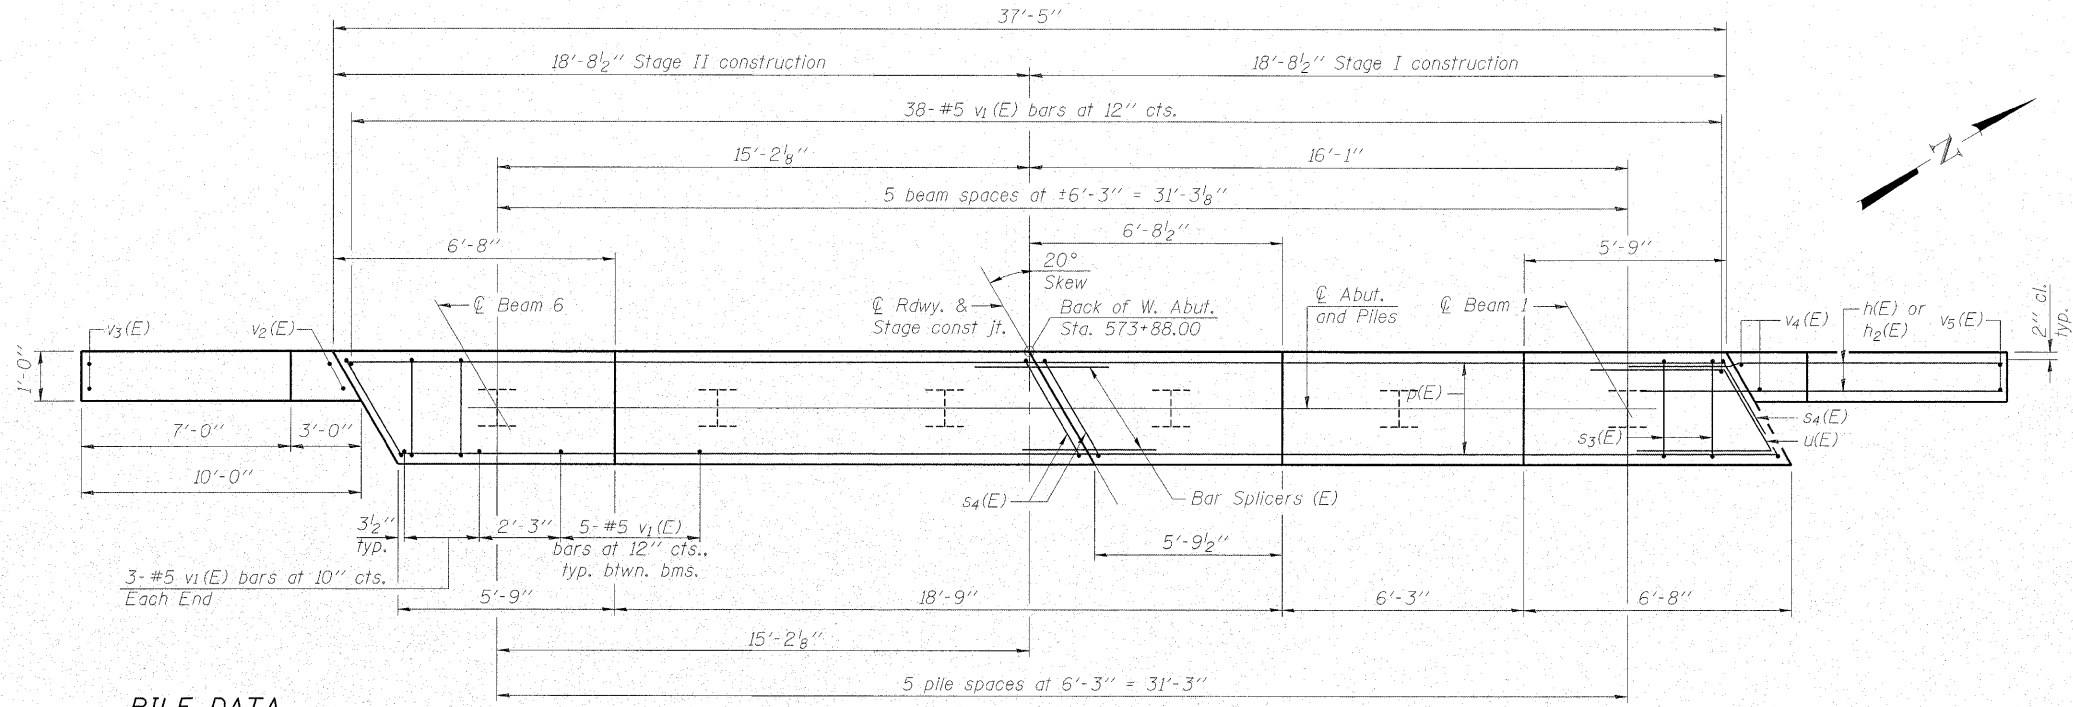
37′-5″

18′-8½″ Stage II construction

18′-8½″ Stage I construction

38- #5 $v_1$(E) bars at 12″ cts.

15′-2⅛″

16′-1″

5 beam spaces at ±6′-3″ = 31′-3⅛″

N

6′-8″

6′-8½″

5′-9″

20° Skew

℄ Beam 6

℄ Rdwy. & Stage const jt.

Back of W. Abut. Sta. 573+88.00

℄ Abut. and Piles

℄ Beam 1

$v_3$(E)

$v_2$(E)

$v_4$(E)

h(E) or $h_2$(E)

$v_5$(E)

2″ cl. typ.

1′-0″

p(E)

$s_4$(E)

$s_3$(E)

u(E)

7′-0″

3′-0″

10′-0″

$s_4$(E)

Bar Splicers (E)

3½″ typ.

2′-3″

5- #5 $v_1$(E) bars at 12″ cts., typ. btwn. bms.

5′-9½″

3- #5 $v_1$(E) bars at 10″ cts. Each End

5′-9″

18′-9″

6′-3″

6′-8″

15′-2⅛″

5 pile spaces at 6′-3″ = 31′-3″

PILE DATA